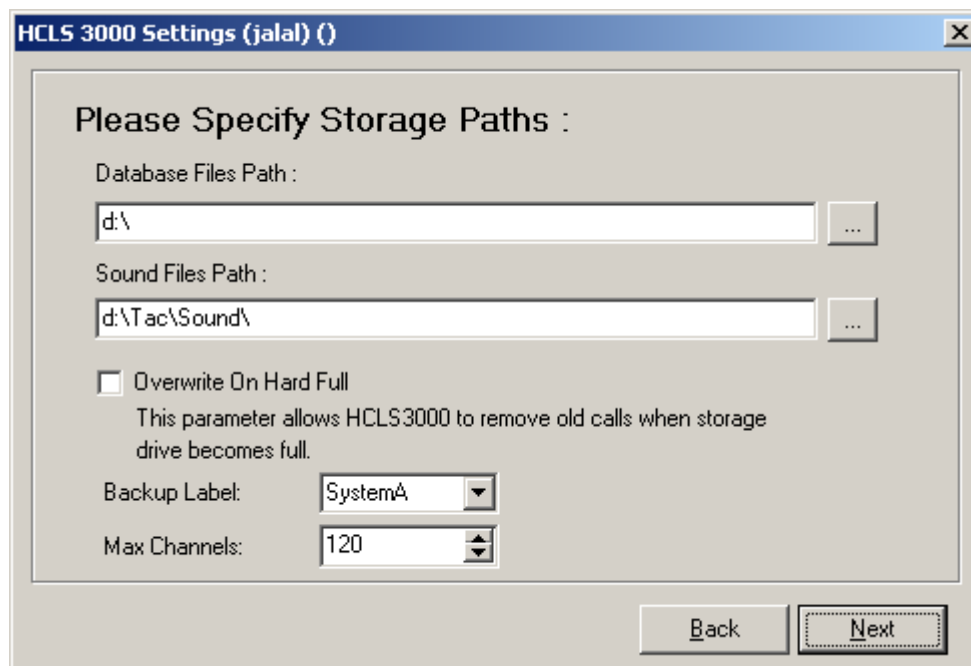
HCLS 3000 Settings (jalal) ()

Please Specify Storage Paths :

Database Files Path :

d:\

...

Sound Files Path :

d:\Tac\Sound\

...

Overwrite On Hard Full

This parameter allows HCLS3000 to remove old calls when storage drive becomes full.

Backup Label: SystemA

Max Channels: 120

Back

Next